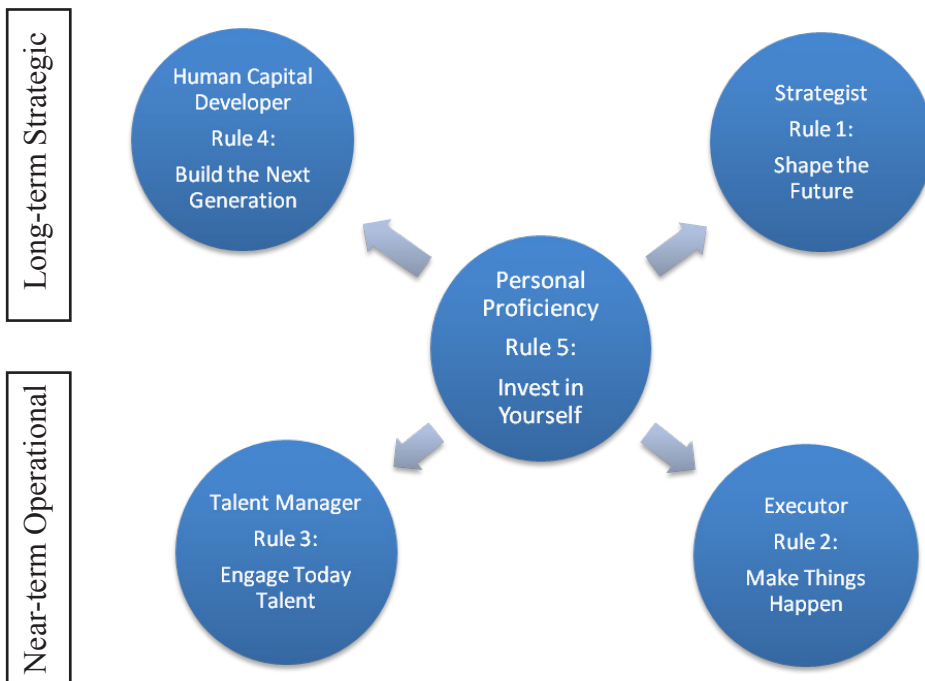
Long-term Strategic

Human Capital Developer
Rule 4:
Build the Next Generation

Strategist
Rule 1:
Shape the Future

Personal Proficiency
Rule 5:
Invest in Yourself

Near-term Operational

Talent Manager
Rule 3:
Engage Today Talent

Executor
Rule 2:
Make Things Happen